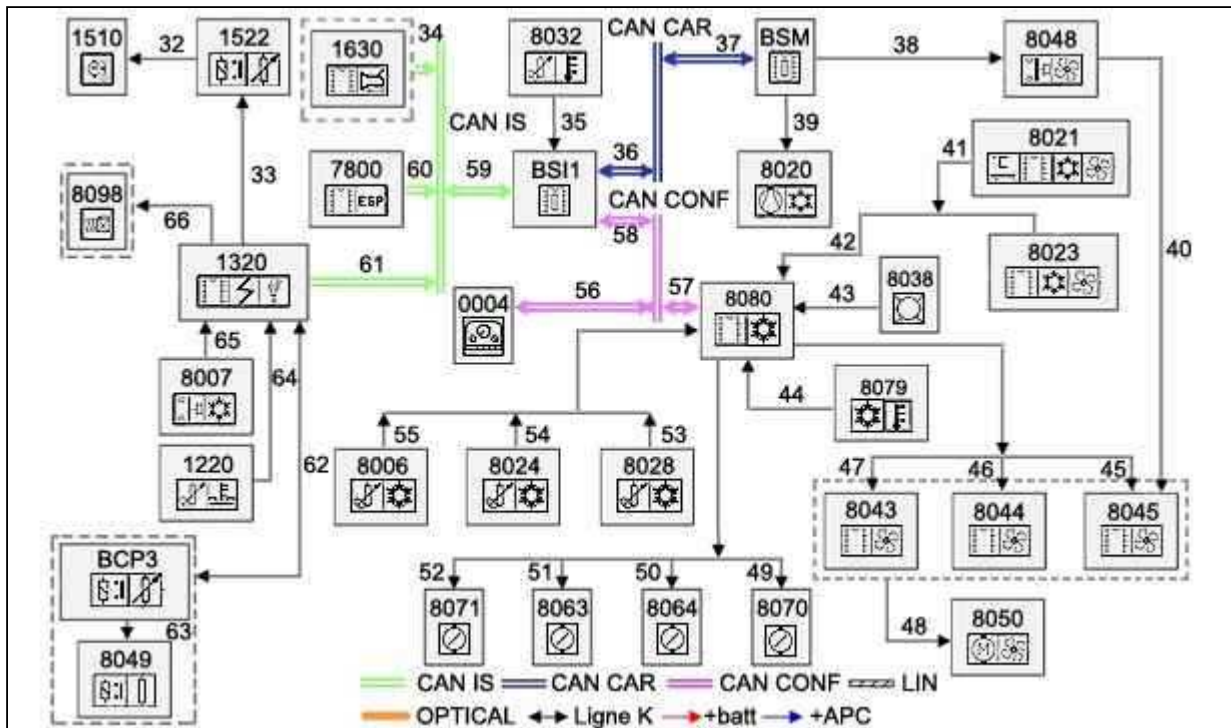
1510
32
1522
1630
34
8032
CAN CAR
37
BSM
38
8048
CAN IS
35
39
8021
41
33
7800
60
59
BSI1
36
8020
8098
66
CAN CONF
58
42
8023
40
1320
61
8038
0004
56
57
8080
43
65
8007
64
8079
44
55
54
53
1220
62
8006
8024
8028
47
46
45
8043
8044
8045
BCP3
52
51
50
49
8071
8063
8064
8070
63
48
8050
8049
CAN IS
CAN CAR
CAN CONF
LIN
OPTICAL
Ligne K
+batt
+APC